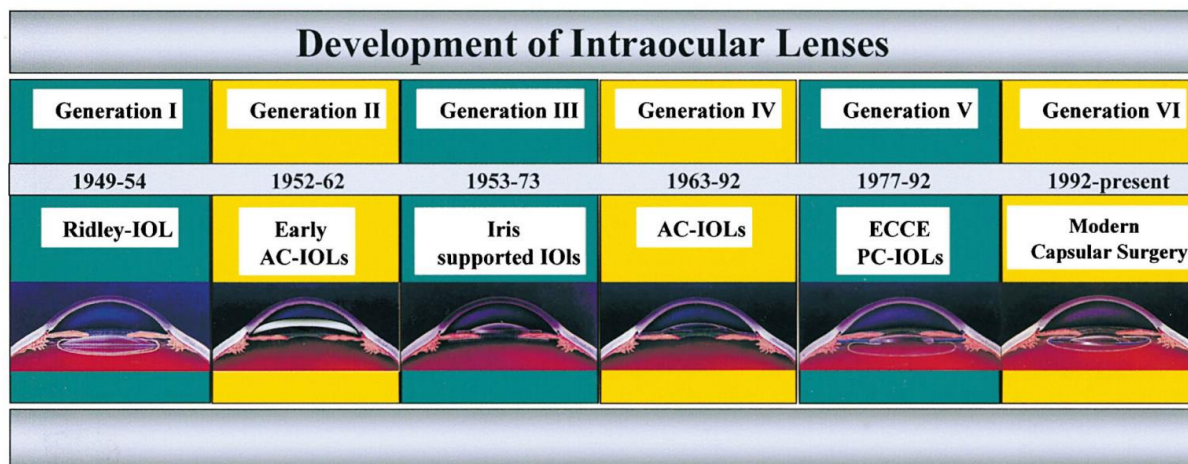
Development of Intraocular Lenses

| Generation I | Generation II | Generation III | Generation IV | Generation V | Generation VI |
|---|---|---|---|---|---|
| 1949-54 | 1952-62 | 1953-73 | 1963-92 | 1977-92 | 1992-present |
| Ridley-IOL | Early AC-IOLs | Iris supported IOls | AC-IOLs | ECCE PC-IOLs | Modern Capsular Surgery |